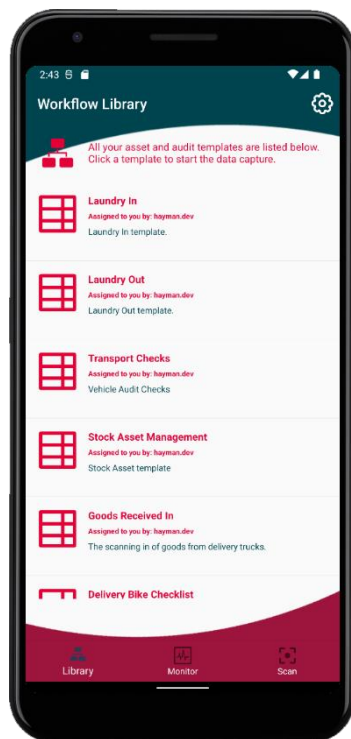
2:43

Workflow Library

All your asset and audit templates are listed below. Click a template to start the data capture.

Laundry In
Assigned to you by: hayman.dev
Laundry In template.

Laundry Out
Assigned to you by: hayman.dev
Laundry Out template.

Transport Checks
Assigned to you by: hayman.dev
Vehicle Audit Checks

Stock Asset Management
Assigned to you by: hayman.dev
Stock Asset template

Goods Received In
Assigned to you by: hayman.dev
The scanning in of goods from delivery trucks.

Delivery Bike Checklist

Library
Monitor
Scan